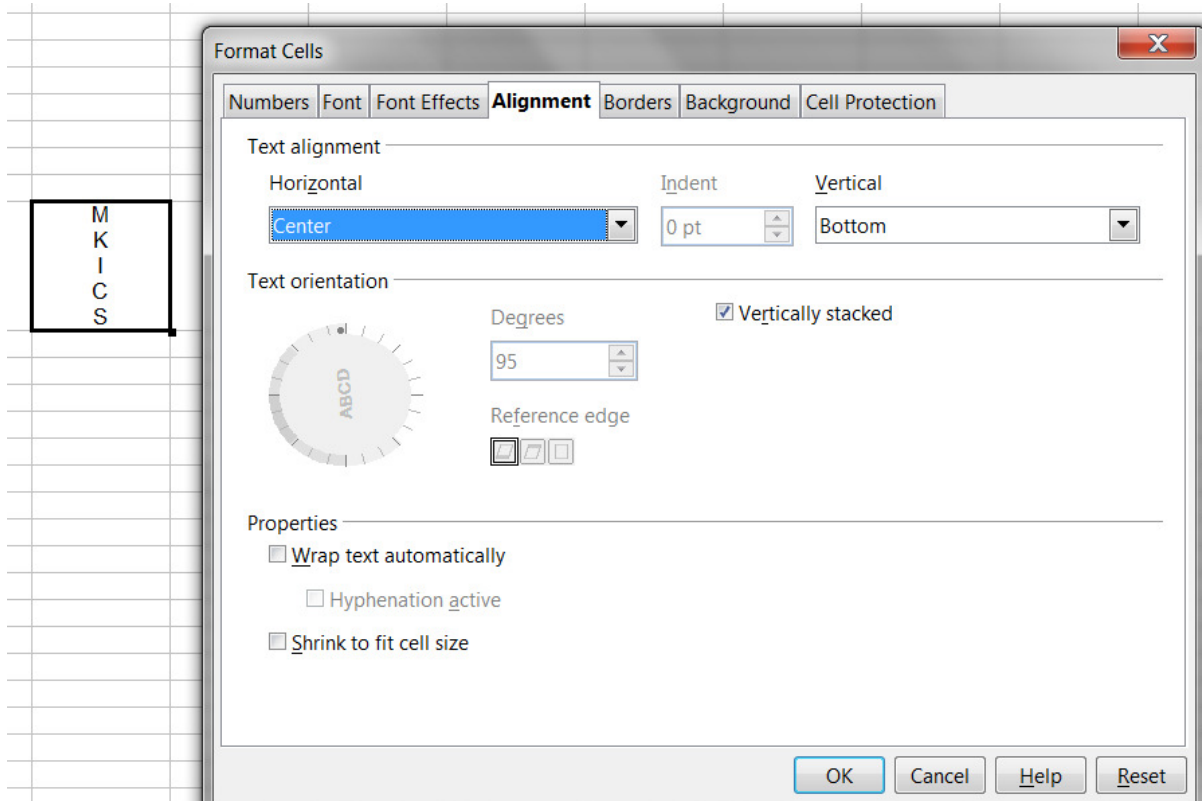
M
K
I
C
S

Format Cells

Numbers Font Font Effects Alignment Borders Background Cell Protection

Text alignment

Horizontal
Center

Indent
0 pt

Vertical
Bottom

Text orientation

ABCD

Degrees
95

Reference edge

Vertically stacked

Properties

Wrap text automatically

Hyphenation active

Shrink to fit cell size

OK Cancel Help Reset